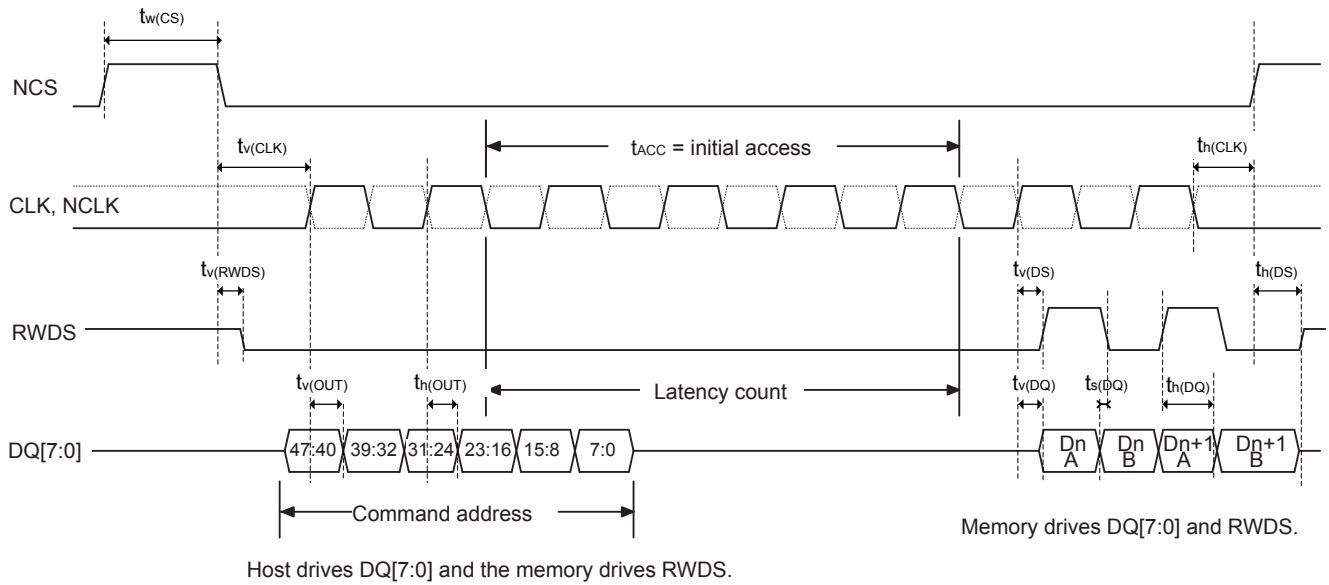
$t_{w(CS)}$

NCS

$t_{v(CLK)}$

$t_{ACC}$ = initial access

$t_{h(CLK)}$

CLK, NCLK

$t_{v(RWDS)}$

$t_{v(DS)}$

$t_{h(DS)}$

RWDS

$t_{v(OUT)}$

$t_{h(OUT)}$

Latency count

$t_{v(DQ)}$

$t_{s(DQ)}$

$t_{h(DQ)}$

DQ[7:0]

47:40 39:32 31:24 23:16 15:8 7:0

Dn A Dn B Dn+1 A Dn+1 B

Command address

Memory drives DQ[7:0] and RWDS.

Host drives DQ[7:0] and the memory drives RWDS.